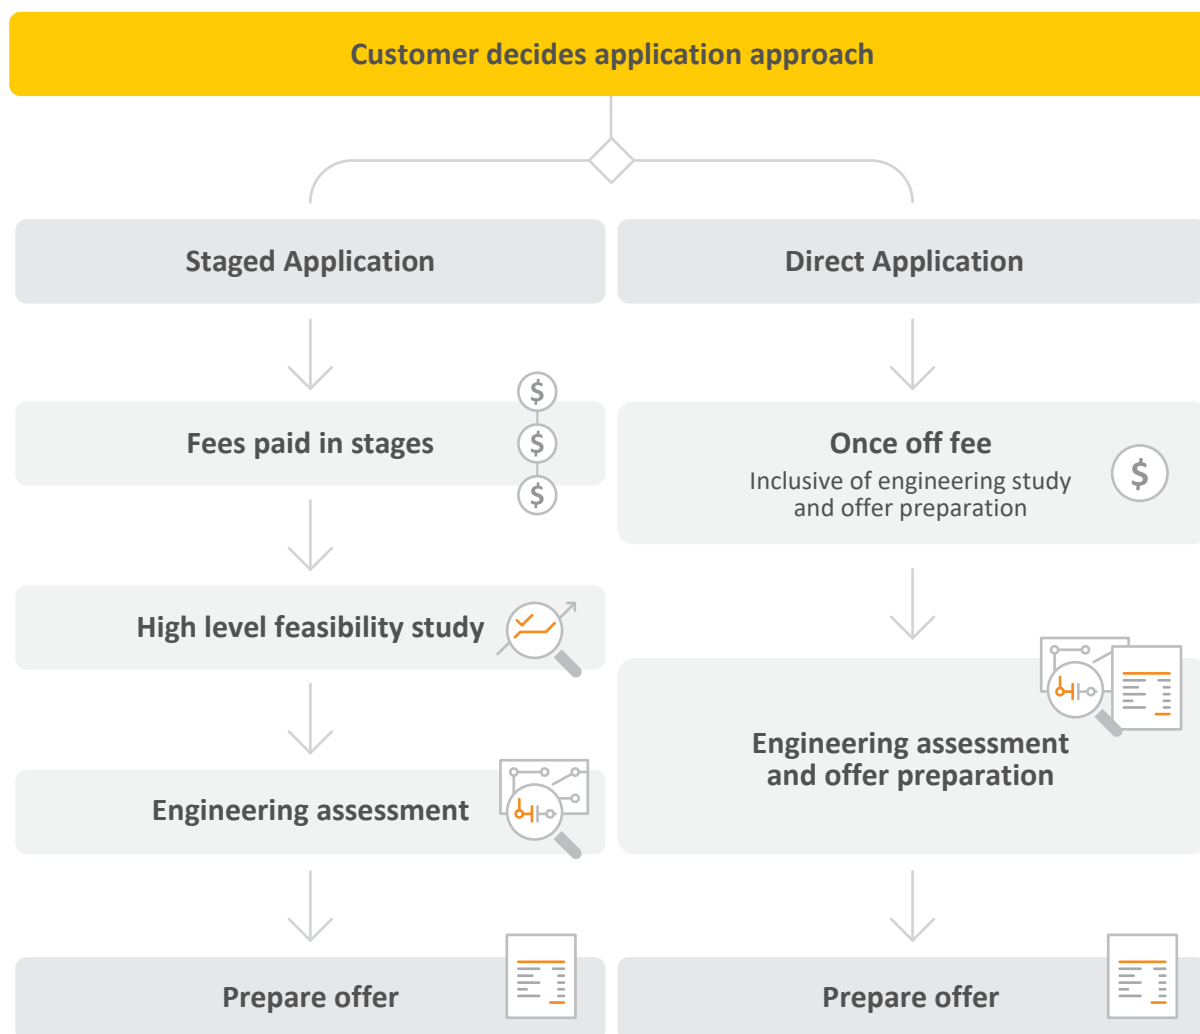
Customer decides application approach

Staged Application

Fees paid in stages

$

$

$

High level feasibility study

Engineering assessment

Prepare offer

Direct Application

Once off fee

Inclusive of engineering study and offer preparation

$

Engineering assessment and offer preparation

Prepare offer